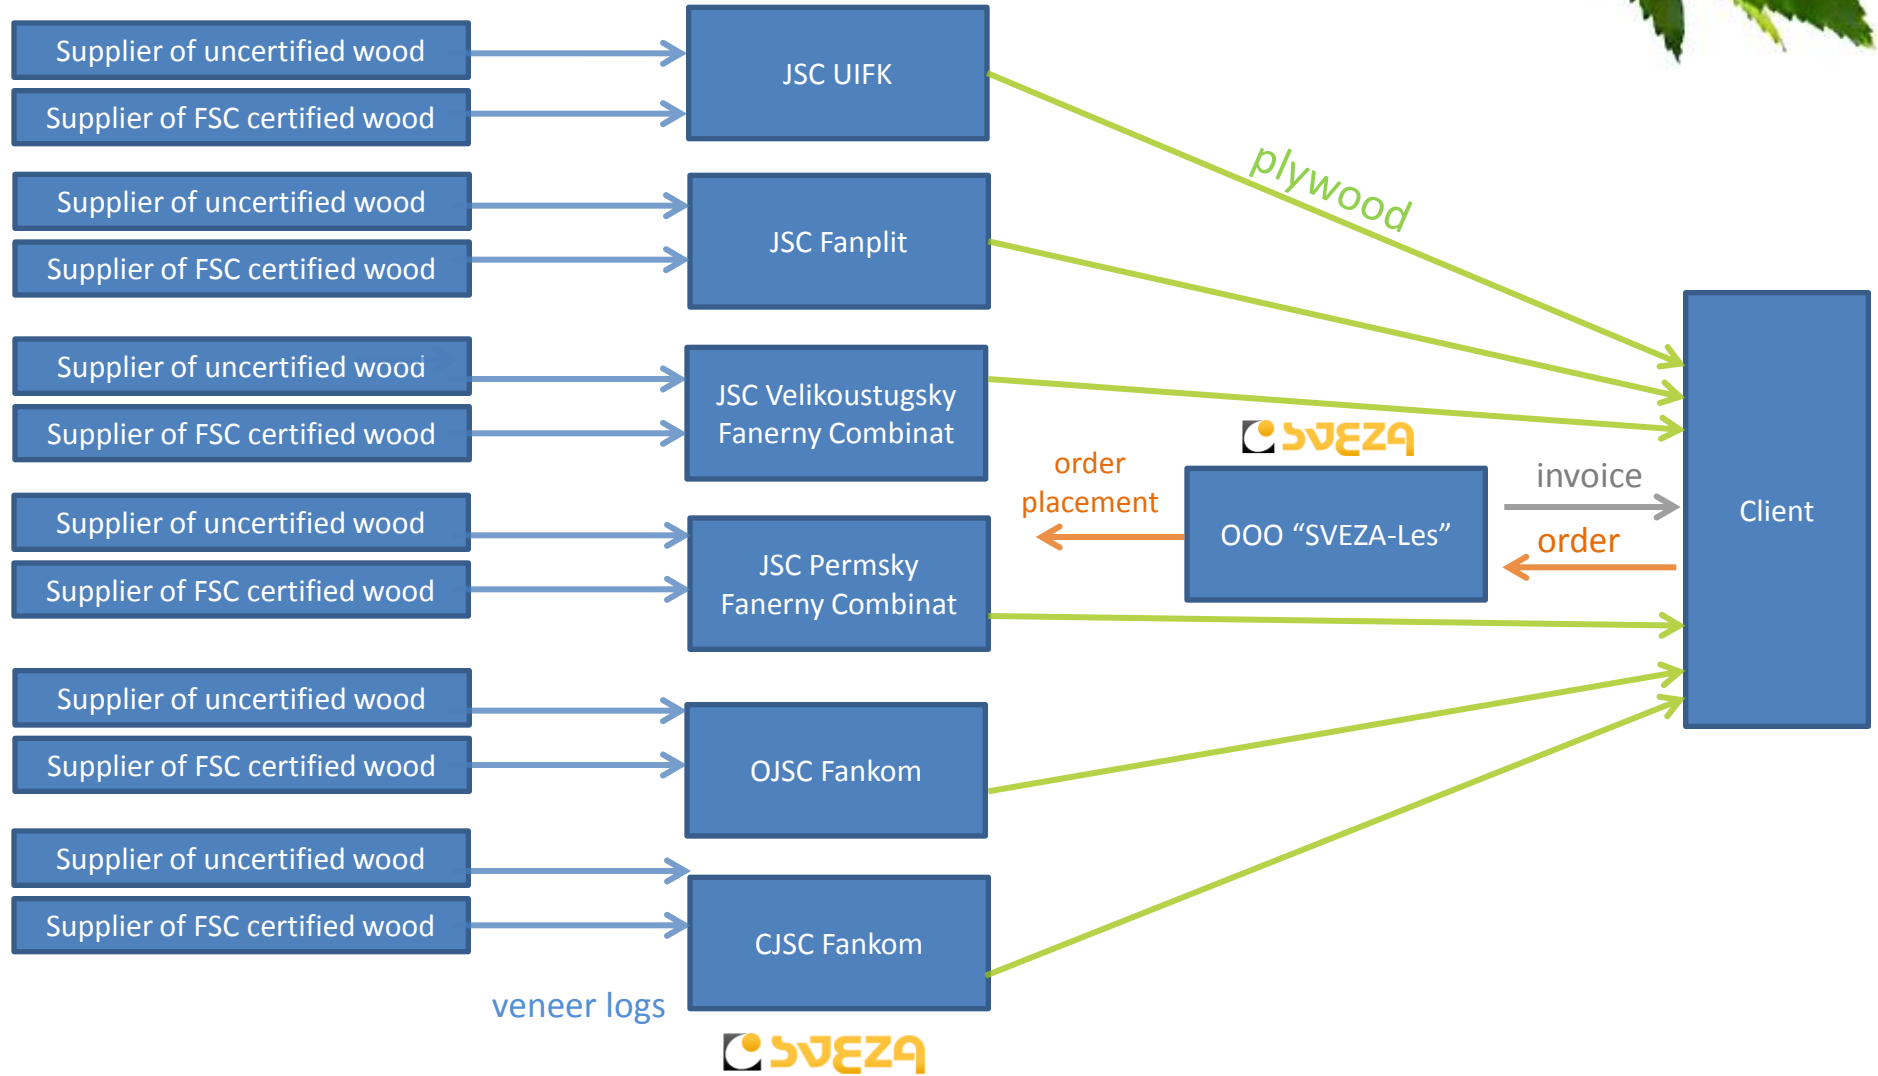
Supplier of uncertified wood

Supplier of FSC certified wood

JSC UIFK

Supplier of uncertified wood

Supplier of FSC certified wood

JSC Fanplit

Supplier of uncertified wood

Supplier of FSC certified wood

JSC Velikoustugsky Fanerny Combinat

Supplier of uncertified wood

Supplier of FSC certified wood

JSC Permsky Fanerny Combinat

Supplier of uncertified wood

Supplier of FSC certified wood

OJSC Fankom

Supplier of uncertified wood

Supplier of FSC certified wood

CJSC Fankom

plywood

SVEZA

order placement

OOO “SVEZA-Les”

invoice

order

Client

veneer logs

SVEZA